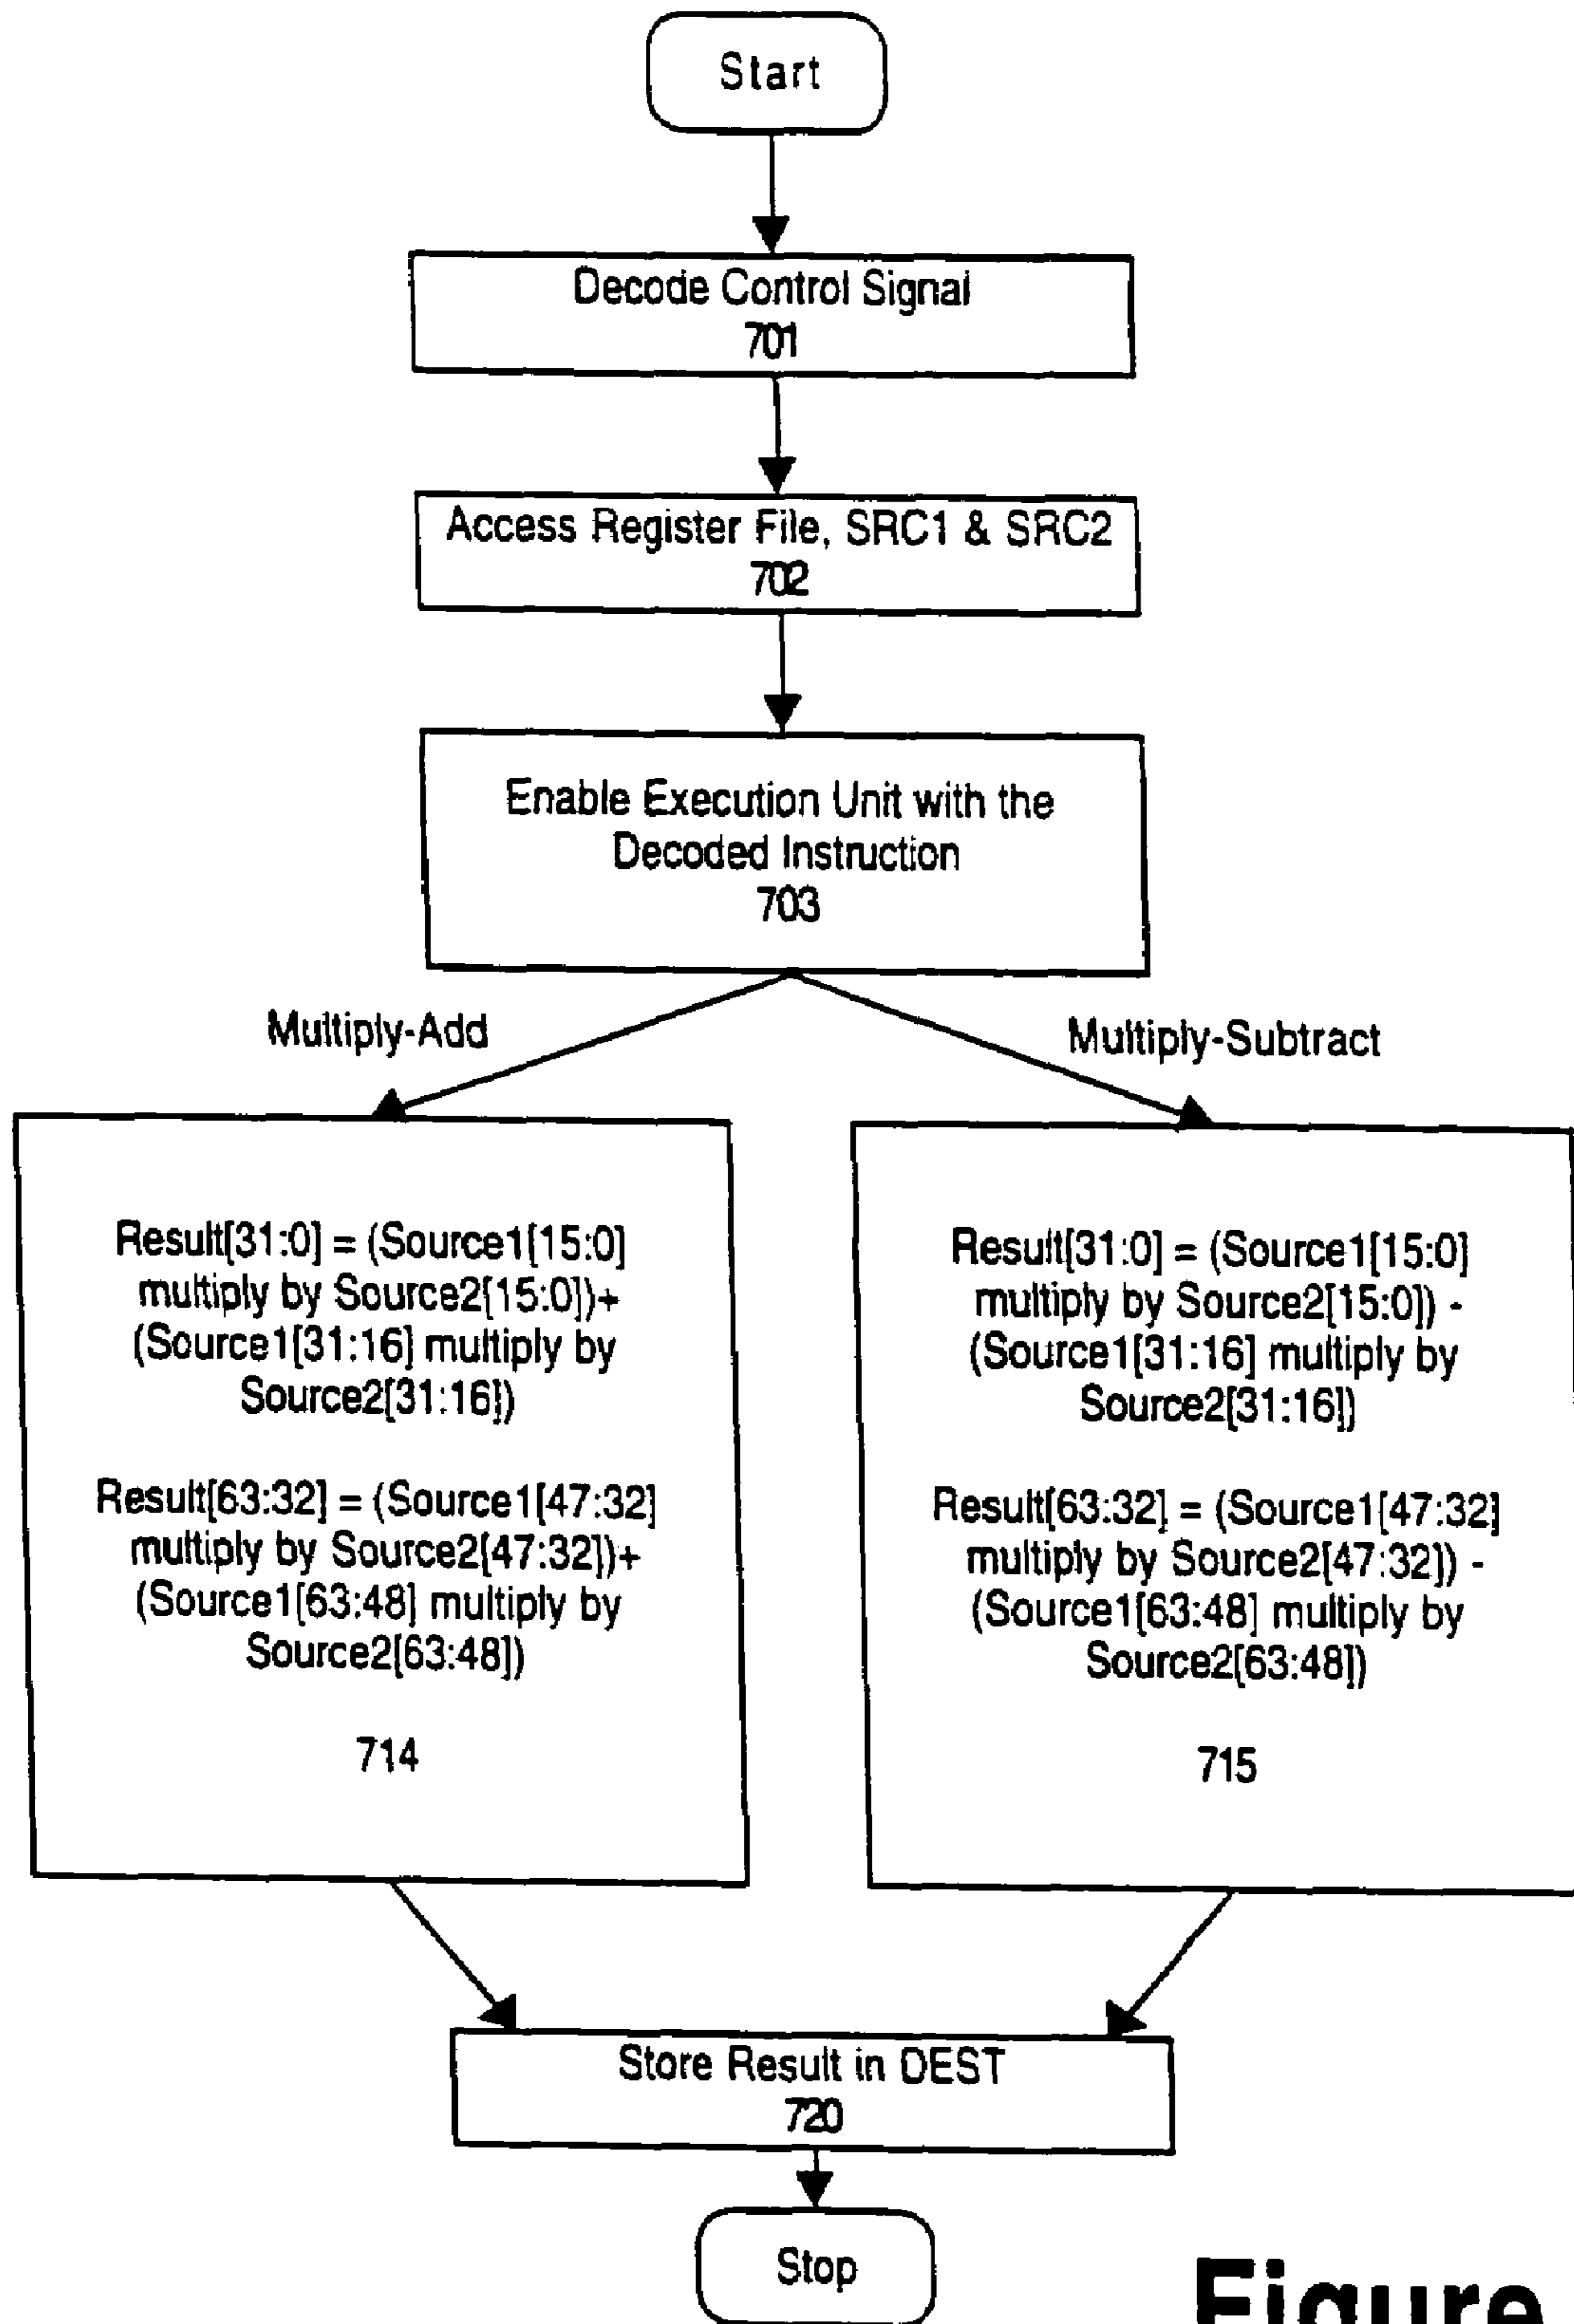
Start

Decode Control Signal
701

Access Register File, SRC1 & SRC2
702

Enable Execution Unit with the Decoded Instruction
703

Multiply-Add

Multiply-Subtract

Result[31:0] = (Source1[15:0] multiply by Source2[15:0])+ (Source1[31:16] multiply by Source2[31:16])

Result[63:32] = (Source1[47:32] multiply by Source2[47:32])+ (Source1[63:48] multiply by Source2[63:48])

714

Result[31:0] = (Source1[15:0] multiply by Source2[15:0]) - (Source1[31:16] multiply by Source2[31:16])

Result[63:32] = (Source1[47:32] multiply by Source2[47:32]) - (Source1[63:48] multiply by Source2[63:48])

715

Store Result in DEST
720

Stop

Figure